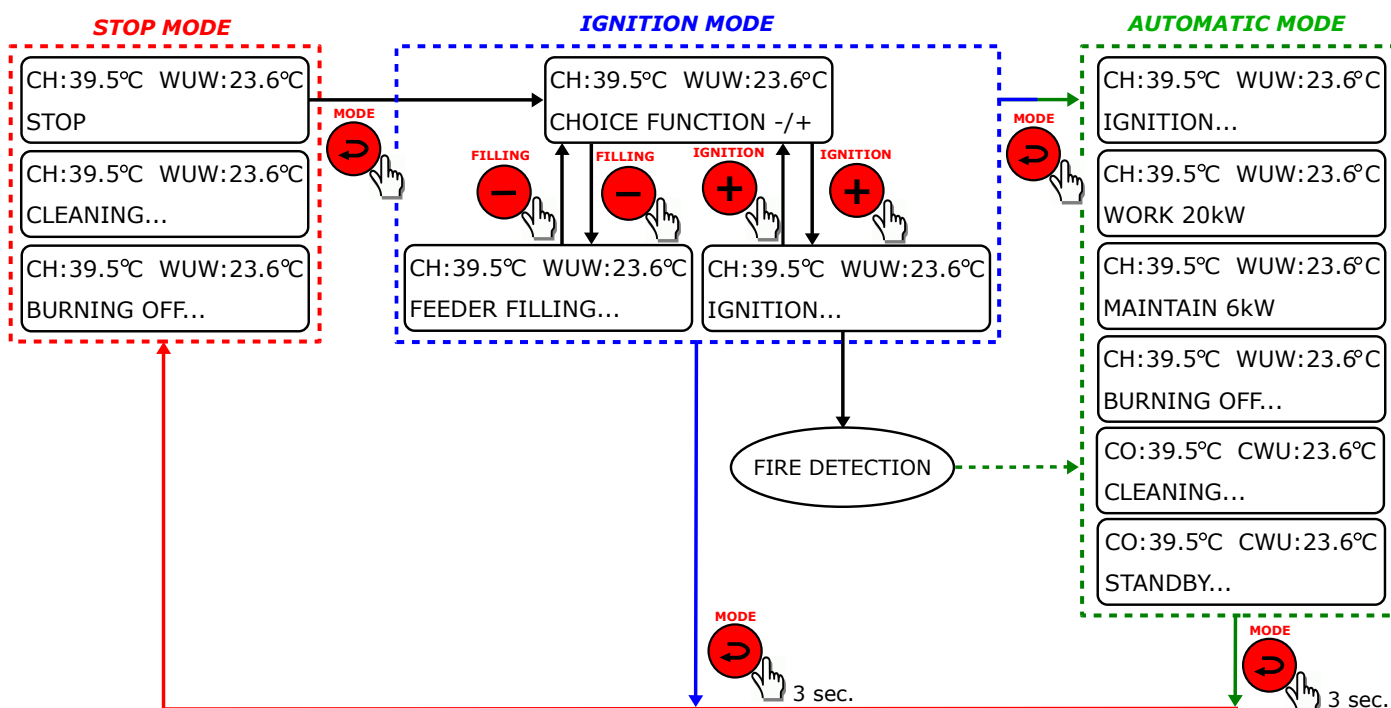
STOP MODE

CH:39.5℃ WUW:23.6℃
STOP

CH:39.5℃ WUW:23.6℃
CLEANING...

CH:39.5℃ WUW:23.6℃
BURNING OFF...

MODE

IGNITION MODE

CH:39.5℃ WUW:23.6℃
CHOICE FUNCTION -/+

FILLING

FILLING

IGNITION

IGNITION

CH:39.5℃ WUW:23.6℃
FEEDER FILLING...

CH:39.5℃ WUW:23.6℃
IGNITION...

FIRE DETECTION

MODE

AUTOMATIC MODE

CH:39.5℃ WUW:23.6℃
IGNITION...

CH:39.5℃ WUW:23.6℃
WORK 20kW

CH:39.5℃ WUW:23.6℃
MAINTAIN 6kW

CH:39.5℃ WUW:23.6℃
BURNING OFF...

CO:39.5℃ CWU:23.6℃
CLEANING...

CO:39.5℃ CWU:23.6℃
STANDBY...

MODE
3 sec.

MODE
3 sec.